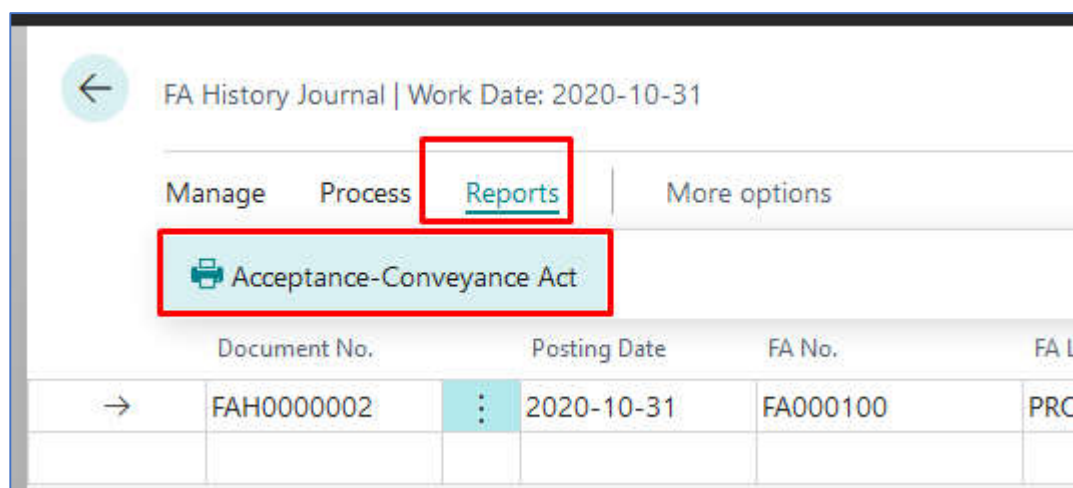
FA History Journal | Work Date: 2020-10-31

Manage Process Reports More options

Acceptance-Conveyance Act

| | Document No. | | Posting Date | FA No. | FA L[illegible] |
|---|---|---|---|---|---|
| → | FAH0000002 | ⋮ | 2020-10-31 | FA000100 | PRO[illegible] |
| | | | | | |